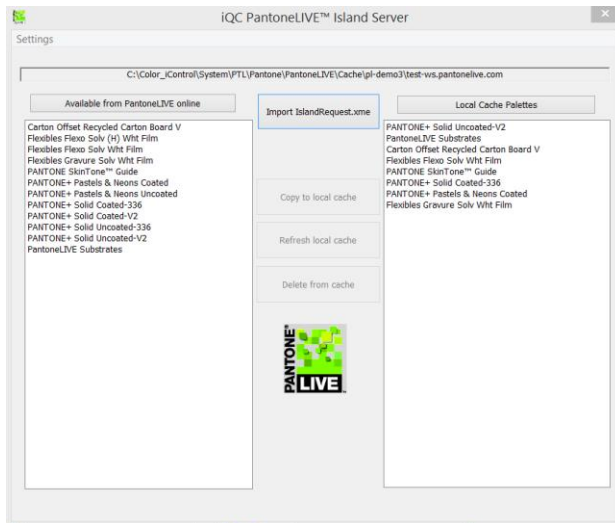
iQC PantoneLIVE™ Island Server

Settings

C:\Color_iControl\System\PTL\Pantone\PantoneLIVE\Cache\pl-demo3\test-ws.pantonelive.com

Available from PantoneLIVE online

Import IslandRequest.xme

Local Cache Palettes

Carton Offset Recycled Carton Board V
Flexibles Flexo Solv (H) Wht Film
Flexibles Flexo Solv Wht Film
Flexibles Gravure Solv Wht Film
PANTONE SkinTone™ Guide
PANTONE+ Pastels & Neons Coated
PANTONE+ Pastels & Neons Uncoated
PANTONE+ Solid Coated-336
PANTONE+ Solid Coated-V2
PANTONE+ Solid Uncoated-336
PANTONE+ Solid Uncoated-V2
PantoneLIVE Substrates

Copy to local cache

Refresh local cache

Delete from cache

PANTONE LIVE

PANTONE+ Solid Uncoated-V2
PantoneLIVE Substrates
Carton Offset Recycled Carton Board V
Flexibles Flexo Solv Wht Film
PANTONE SkinTone™ Guide
PANTONE+ Solid Coated-336
PANTONE+ Pastels & Neons Coated
Flexibles Gravure Solv Wht Film